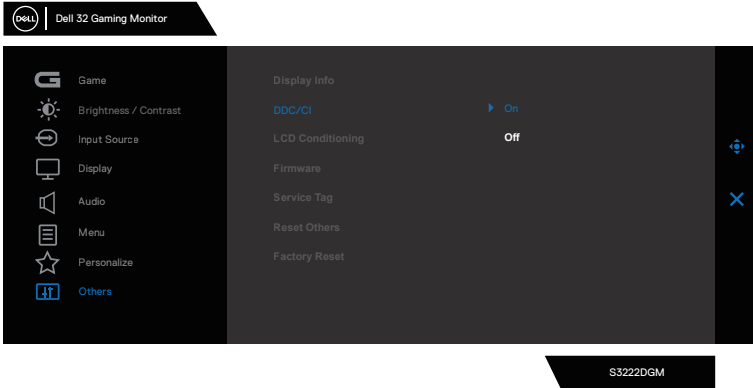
DELL Dell 32 Gaming Monitor

Game
Brightness / Contrast
Input Source
Display
Audio
Menu
Personalize
Others

Display Info
DDC/CI
LCD Conditioning
Firmware
Service Tag
Reset Others
Factory Reset

On
Off

S3222DGM